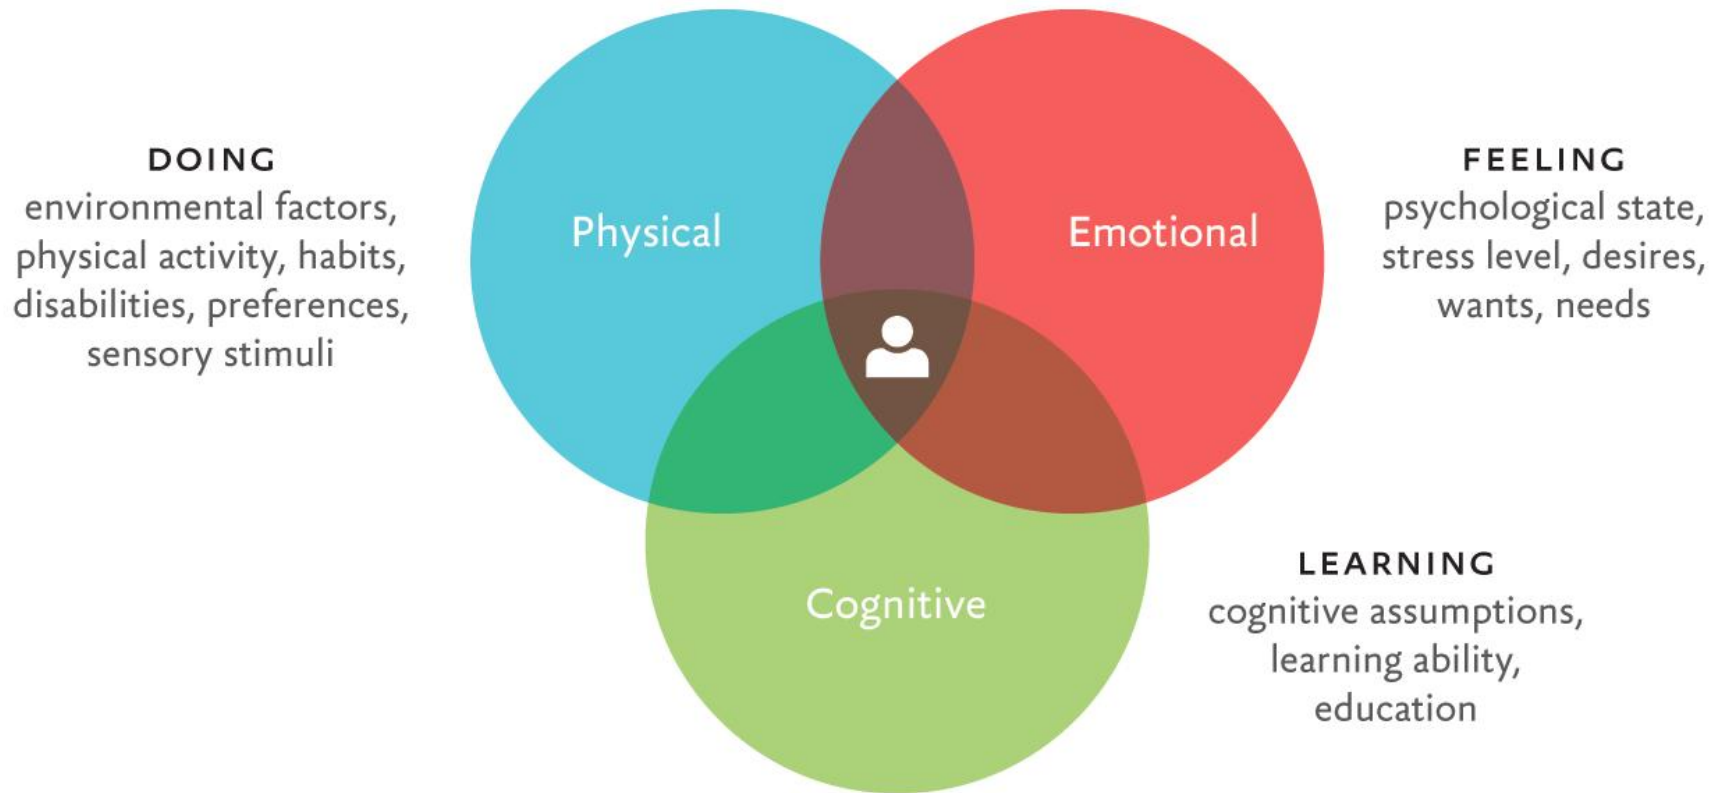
DOING
environmental factors, physical activity, habits, disabilities, preferences, sensory stimuli

Physical

Emotional

FEELING
psychological state, stress level, desires, wants, needs

Cognitive

LEARNING
cognitive assumptions, learning ability, education